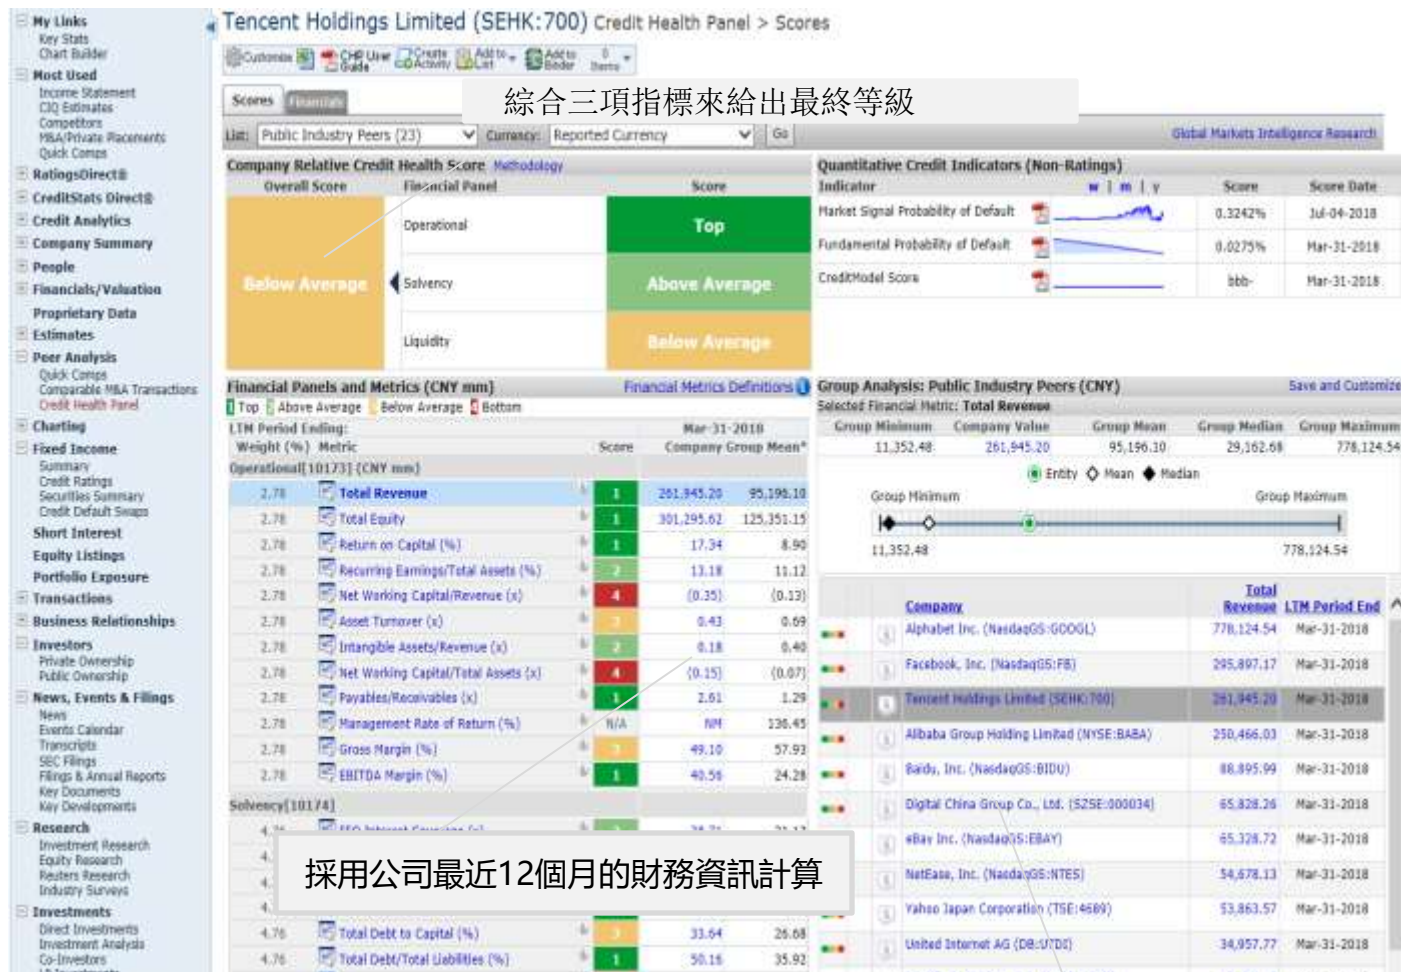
My Links
Key Stats
Chart Builder
Most Used
Income Statement
CIQ Estimates
Competitors
M&A/Private Placements
Quick Comps
RatingsDirect®
CreditStats Direct®
Credit Analytics
Company Summary
People
Financials/Valuation
Proprietary Data
Estimates
Peer Analysis
Quick Comps
Comparable M&A Transactions
Credit Health Panel
Charting
Fixed Income
Summary
Credit Ratings
Securities Summary
Credit Default Swaps
Short Interest
Equity Listings
Portfolio Exposure
Transactions
Business Relationships
Investors
Private Ownership
Public Ownership
News, Events & Filings
News
Events Calendar
Transcripts
SEC Filings
Filings & Annual Reports
Key Documents
Key Developments
Research
Investment Research
Equity Research
Reuters Research
Industry Surveys
Investments
Direct Investments
Investment Analysis
Co-Investors

Tencent Holdings Limited (SEHK:700) Credit Health Panel > Scores

Customize | CHP User Guide | Create Activity | Add to List | Add to Binder | 0 Items

綜合三項指標來給出最終等級

Scores | Financials

List: Public Industry Peers (23) | Currency: Reported Currency | Go | Global Markets Intelligence Research

Company Relative Credit Health Score Methodology

| Overall Score | Financial Panel | Score |
|---|---|---|
| Below Average | Operational | Top |
| | Solvency | Above Average |
| | Liquidity | Below Average |

Quantitative Credit Indicators (Non-Ratings)

| Indicator | w \| m \| y | Score | Score Date |
|---|---|---|---|
| Market Signal Probability of Default | | 0.3242% | Jul-04-2018 |
| Fundamental Probability of Default | | 0.0275% | Mar-31-2018 |
| CreditModel Score | | bbb- | Mar-31-2018 |

Financial Panels and Metrics (CNY mm) Financial Metrics Definitions
Top | Above Average | Below Average | Bottom

LTM Period Ending: Mar-31-2018

| Weight (%) | Metric | Score | Company | Group Mean* |
|---|---|---|---|---|
| Operational[10173] (CNY mm) | | | | |
| 2.78 | Total Revenue | 1 | 261,945.20 | 95,196.10 |
| 2.78 | Total Equity | 1 | 301,295.62 | 125,351.15 |
| 2.78 | Return on Capital (%) | 1 | 17.34 | 8.90 |
| 2.78 | Recurring Earnings/Total Assets (%) | 2 | 13.18 | 11.12 |
| 2.78 | Net Working Capital/Revenue (x) | 4 | (0.35) | (0.13) |
| 2.78 | Asset Turnover (x) | 3 | 0.43 | 0.69 |
| 2.78 | Intangible Assets/Revenue (x) | 2 | 0.18 | 0.40 |
| 2.78 | Net Working Capital/Total Assets (x) | 4 | (0.15) | (0.07) |
| 2.78 | Payables/Receivables (x) | 1 | 2.61 | 1.29 |
| 2.78 | Management Rate of Return (%) | N/A | NM | 136.45 |
| 2.78 | Gross Margin (%) | 3 | 49.10 | 57.93 |
| 2.78 | EBITDA Margin (%) | 1 | 40.56 | 24.28 |
| Solvency[10174] | | | | |
| 4.76 | Total Debt to Capital (%) | 3 | 33.64 | 26.68 |
| 4.76 | Total Debt/Total Liabilities (%) | 1 | 50.16 | 35.92 |

採用公司最近12個月的財務資訊計算

Group Analysis: Public Industry Peers (CNY) Save and Customize
Selected Financial Metric: Total Revenue

| Group Minimum | Company Value | Group Mean | Group Median | Group Maximum |
|---|---|---|---|---|
| 11,352.48 | 261,945.20 | 95,196.10 | 29,162.68 | 778,124.54 |

Entity Mean Median
Group Minimum Group Maximum
11,352.48 778,124.54

| Company | Total Revenue | LTM Period End |
|---|---|---|
| Alphabet Inc. (NasdaqGS:GOOGL) | 778,124.54 | Mar-31-2018 |
| Facebook, Inc. (NasdaqGS:FB) | 295,897.17 | Mar-31-2018 |
| Tencent Holdings Limited (SEHK:700) | 261,945.20 | Mar-31-2018 |
| Alibaba Group Holding Limited (NYSE:BABA) | 250,466.03 | Mar-31-2018 |
| Baidu, Inc. (NasdaqGS:BIDU) | 88,895.99 | Mar-31-2018 |
| Digital China Group Co., Ltd. (SZSE:000034) | 65,828.26 | Mar-31-2018 |
| eBay Inc. (NasdaqGS:EBAY) | 65,328.72 | Mar-31-2018 |
| NetEase, Inc. (NasdaqGS:NTES) | 54,678.13 | Mar-31-2018 |
| Yahoo Japan Corporation (TSE:4689) | 53,863.57 | Mar-31-2018 |
| United Internet AG (DB:UTDI) | 34,957.77 | Mar-31-2018 |